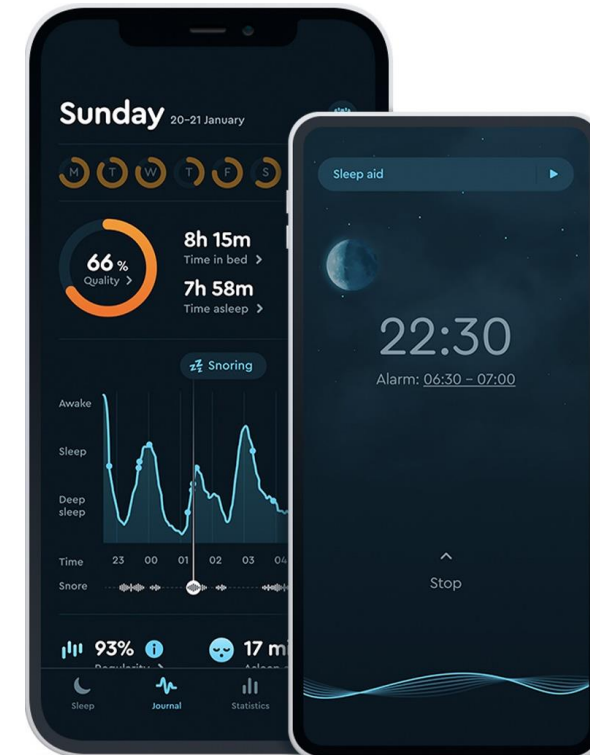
Sunday 20–21 January

M T W T F S

66 %
Quality >

8h 15m
Time in bed >

7h 58m
Time asleep >

Snoring

Awake

Sleep

Deep sleep

Time 23 00 01 02 03 04

Snore

93%
Regularity >

17 m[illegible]
Asleep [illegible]

Sleep Journal Statistics

Sleep aid

22:30

Alarm: 06:30 – 07:00

Stop